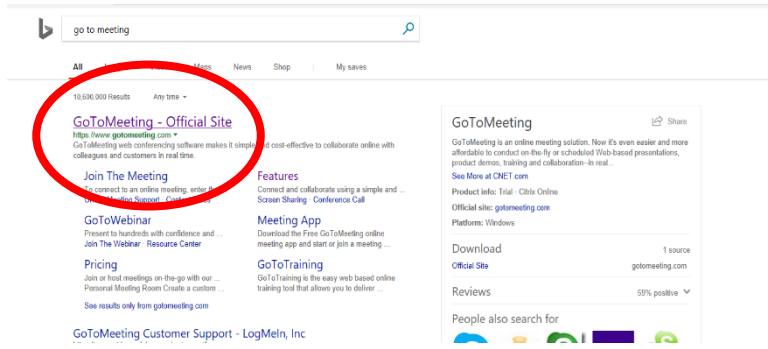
go to meeting

All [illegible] Maps News Shop My saves

10,690,000 Results Any time

GoToMeeting - Official Site
https://www.gotomeeting.com
GoToMeeting web conferencing software makes it simple and cost-effective to collaborate online with colleagues and customers in real time.

Join The Meeting
To connect to an online meeting, enter th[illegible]
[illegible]Meeting Support · Conta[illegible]

Features
Connect and collaborate using a simple and ...
Screen Sharing · Conference Call

GoToWebinar
Present to hundreds with confidence and ...
Join The Webinar · Resource Center

Meeting App
Download the Free GoToMeeting online meeting app and start or join a meeting ...

Pricing
Join or host meetings on-the-go with our ...
Personal Meeting Room Create a Meeting

GoToTraining
GoToTraining is the easy web based online training tool that allows you to deliver ...

See results only from gotomeeting.com

GoToMeeting Customer Support - LogMeIn, Inc

GoToMeeting
Share
GoToMeeting is an online meeting solution. Now it's even easier and more affordable to conduct on-the-fly or scheduled Web-based presentations, product demos, training and collaboration--in real...
See More at CNET.com
Product info: Trial - Citrix Online
Official site: gotomeeting.com
Platform: Windows

Download 1 source
Official Site gotomeeting.com

Reviews 59% positive

People also search for